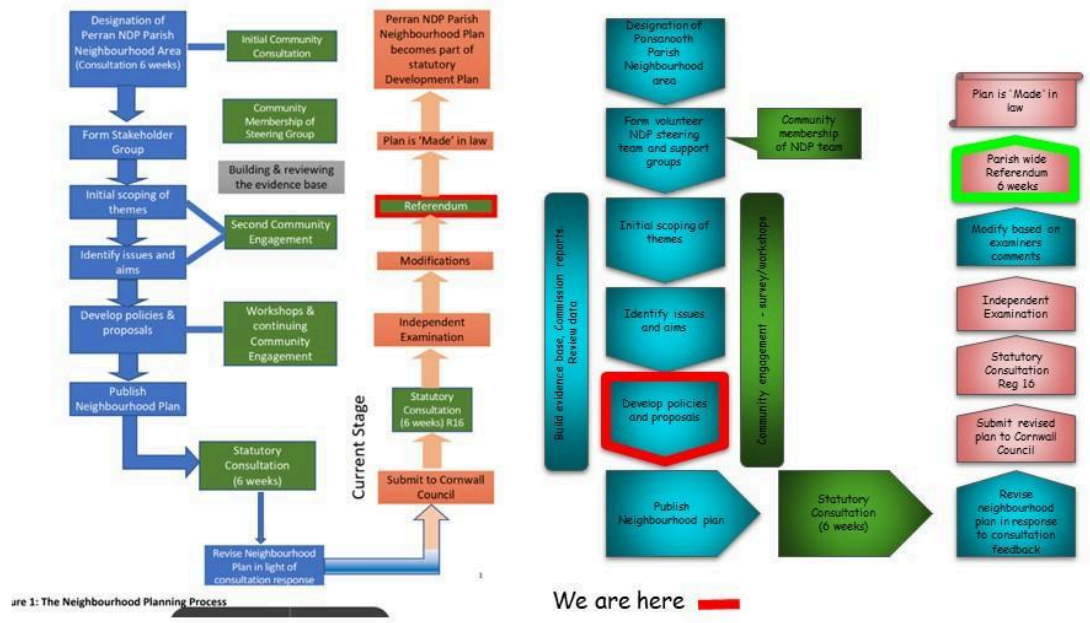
Designation of Perran NDP Parish Neighbourhood Area (Consultation 6 weeks)

Initial Community Consultation

Form Stakeholder Group

Community Membership of Steering Group

Building & reviewing the evidence base

Initial scoping of themes

Second Community Engagement

Identify issues and aims

Develop policies & proposals

Workshops & continuing Community Engagement

Publish Neighbourhood Plan

Statutory Consultation (6 weeks)

Revise Neighbourhood Plan in light of consultation response

Perran NDP Parish Neighbourhood Plan becomes part of statutory Development Plan

Plan is 'Made' in law

Referendum

Modifications

Independent Examination

Statutory Consultation (6 weeks) R16

Submit to Cornwall Council

Current Stage

1

ure 1: The Neighbourhood Planning Process

Designation of Ponsanooth Parish Neighbourhood area

Form volunteer NDP steering team and support groups

Community membership of NDP team

Build evidence base, Commission reports Review data

Initial scoping of themes

Community engagement - survey/workshops

Identify issues and aims

Develop policies and proposals

Publish Neighbourhood plan

Statutory Consultation (6 weeks)

Plan is 'Made' in law

Parish wide Referendum 6 weeks

Modify based on examiners comments

Independent Examination

Statutory Consultation Reg 16

Submit revised plan to Cornwall Council

Revise neighbourhood plan in response to consultation feedback

We are here